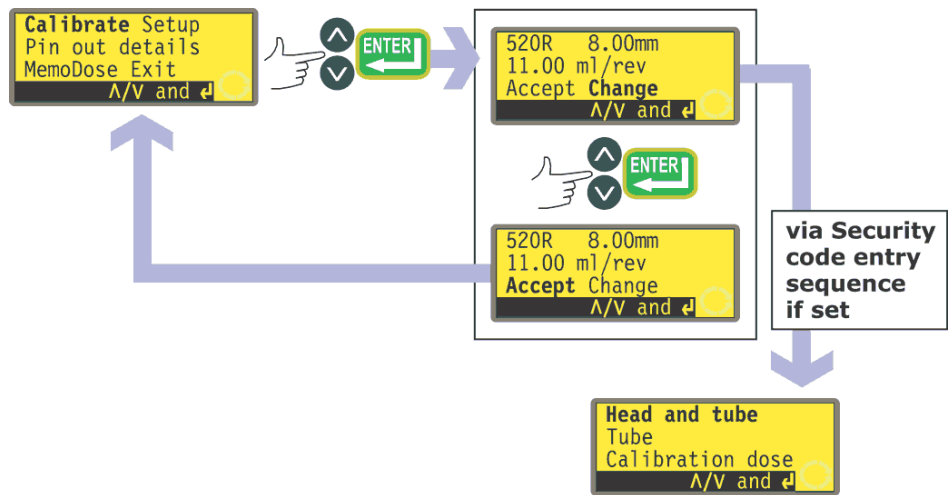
Calibrate Setup
Pin out details
MemoDose Exit
Λ/V and ↵

ENTER

520R 8.00mm
11.00 ml/rev
Accept Change
Λ/V and ↵

ENTER

520R 8.00mm
11.00 ml/rev
Accept Change
Λ/V and ↵

via Security code entry sequence if set

Head and tube
Tube
Calibration dose
Λ/V and ↵